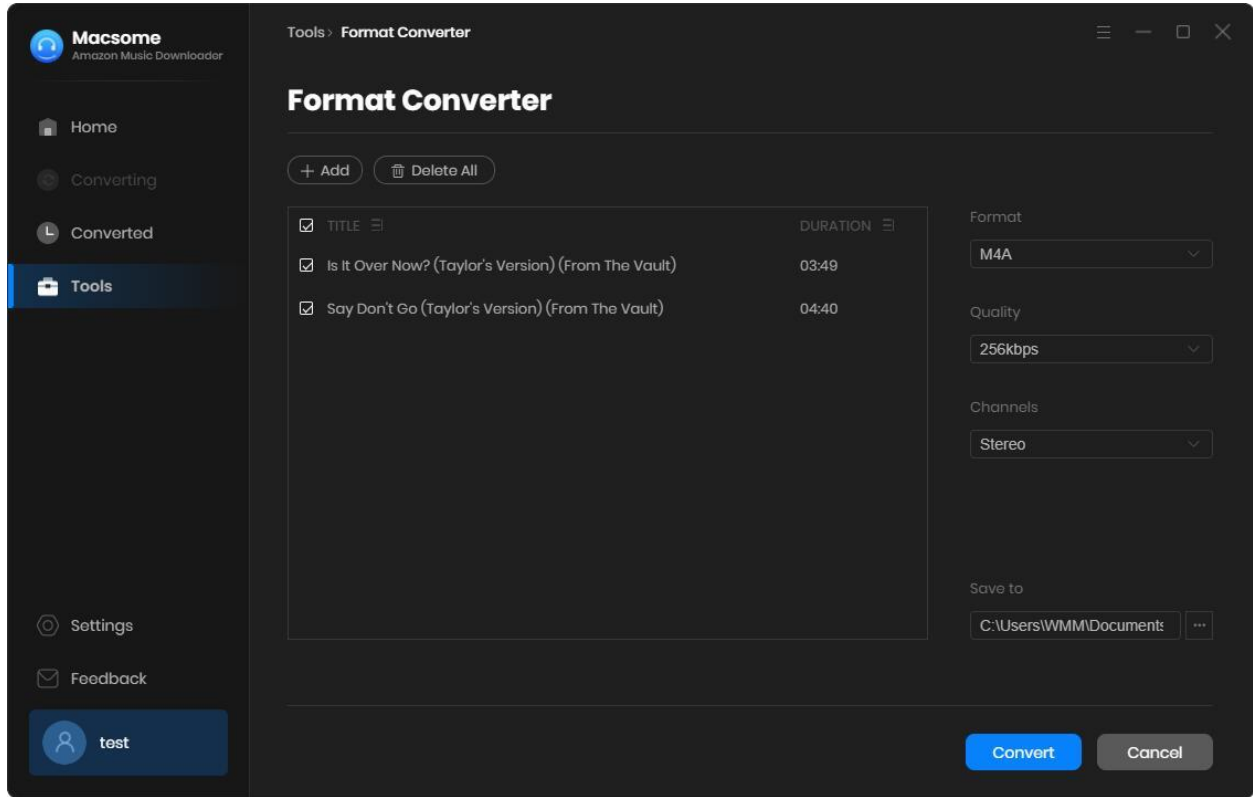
Macsome
Amazon Music Downloader

Home
Converting
Converted
Tools

Settings
Feedback
test

Tools > Format Converter

Format Converter

+ Add
Delete All

| TITLE | DURATION |
|---|---|
| Is It Over Now? (Taylor's Version) (From The Vault) | 03:49 |
| Say Don't Go (Taylor's Version) (From The Vault) | 04:40 |

Format
M4A

Quality
256kbps

Channels
Stereo

Save to
C:\Users\WMM\Documents
...

Convert
Cancel